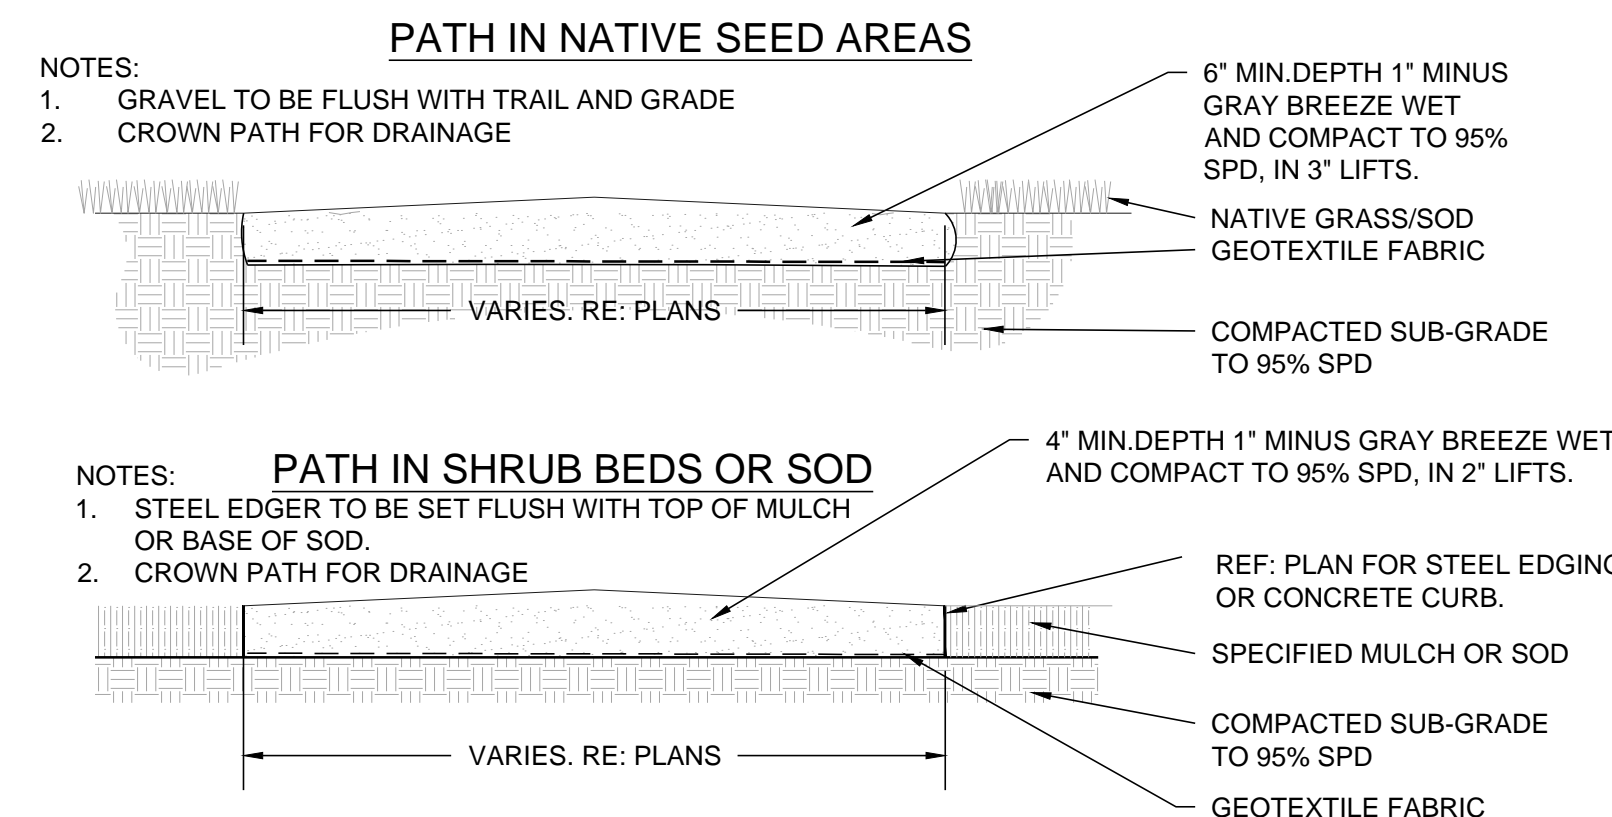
PATH IN NATIVE SEED AREAS

NOTES:
1. GRAVEL TO BE FLUSH WITH TRAIL AND GRADE
2. CROWN PATH FOR DRAINAGE

6" MIN.DEPTH 1" MINUS GRAY BREEZE WET AND COMPACT TO 95% SPD, IN 3" LIFTS.

NATIVE GRASS/SOD

GEOTEXTILE FABRIC

VARIES. RE: PLANS

COMPACTED SUB-GRADE TO 95% SPD

4" MIN.DEPTH 1" MINUS GRAY BREEZE WET AND COMPACT TO 95% SPD, IN 2" LIFTS.

PATH IN SHRUB BEDS OR SOD

NOTES:
1. STEEL EDGER TO BE SET FLUSH WITH TOP OF MULCH OR BASE OF SOD.
2. CROWN PATH FOR DRAINAGE

REF: PLAN FOR STEEL EDGING OR CONCRETE CURB.

SPECIFIED MULCH OR SOD

COMPACTED SUB-GRADE TO 95% SPD

VARIES. RE: PLANS

GEOTEXTILE FABRIC